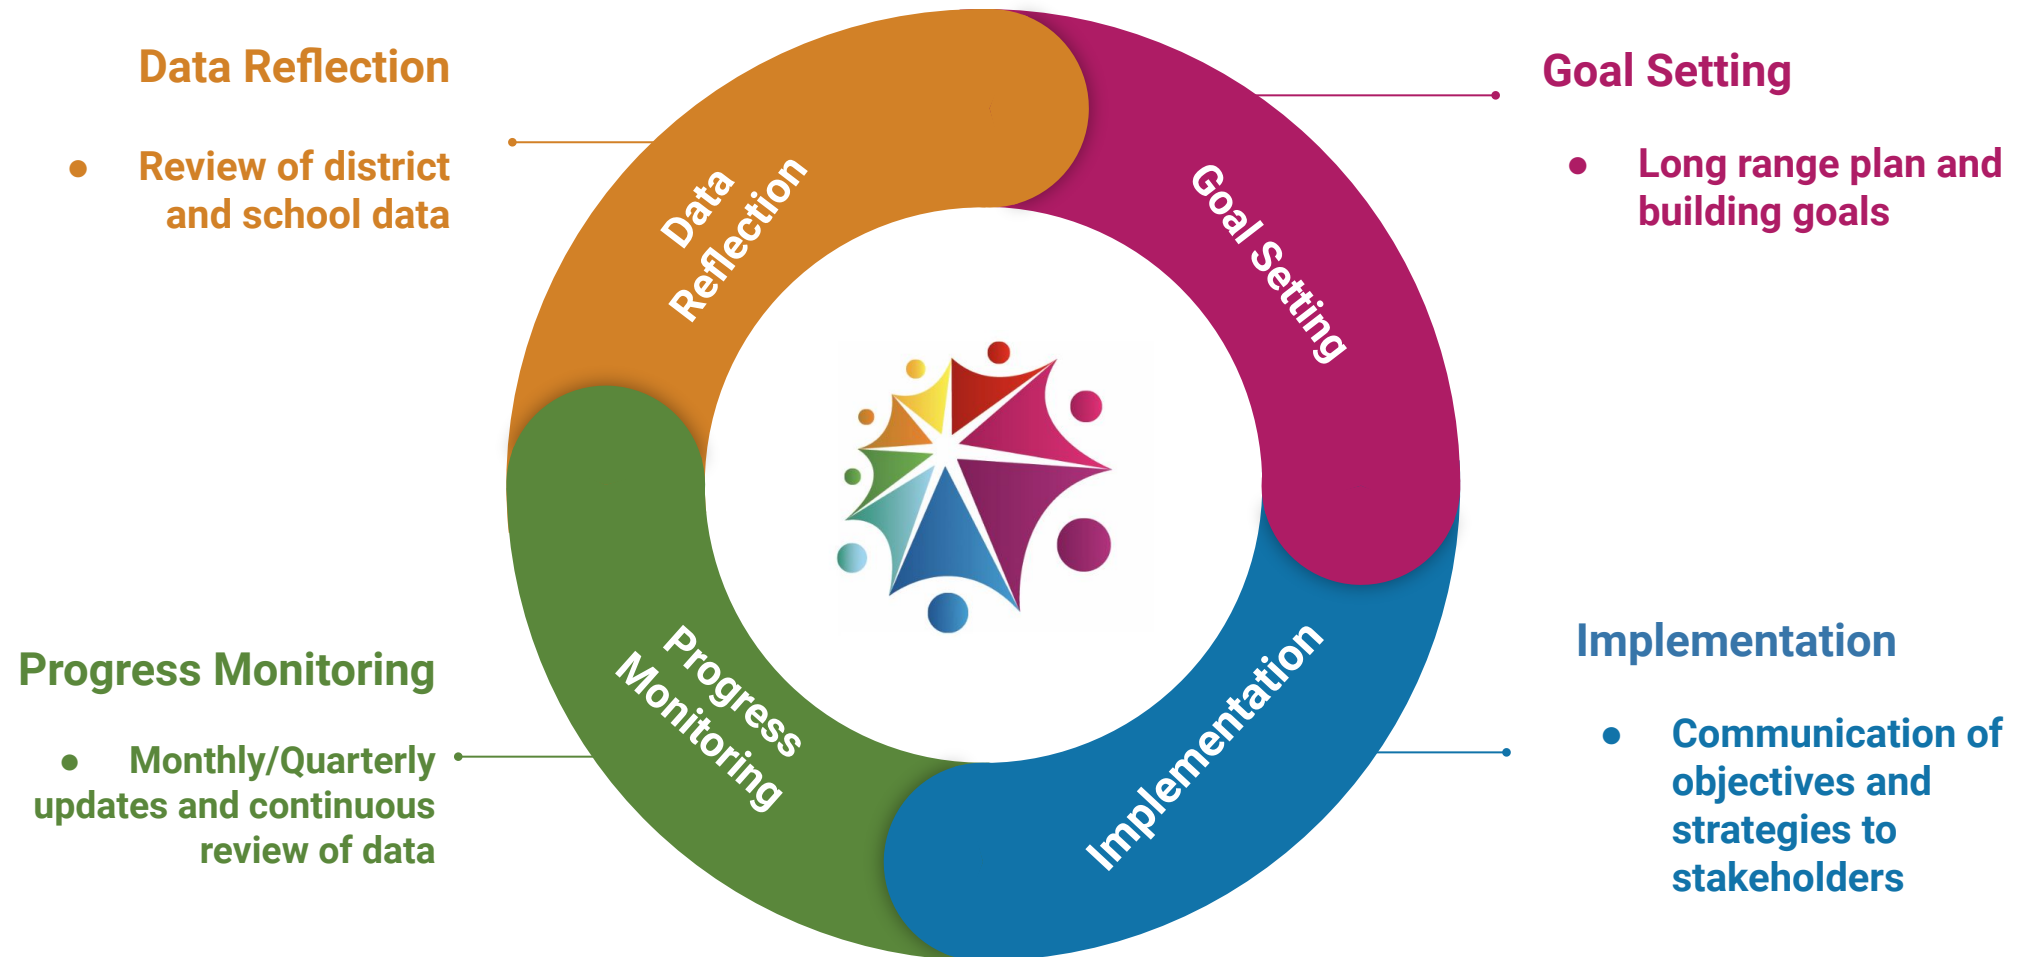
Data Reflection

• Review of district and school data

Goal Setting

• Long range plan and building goals

Data Reflection

Goal Setting

Progress Monitoring

Implementation

Progress Monitoring

• Monthly/Quarterly updates and continuous review of data

Implementation

• Communication of objectives and strategies to stakeholders